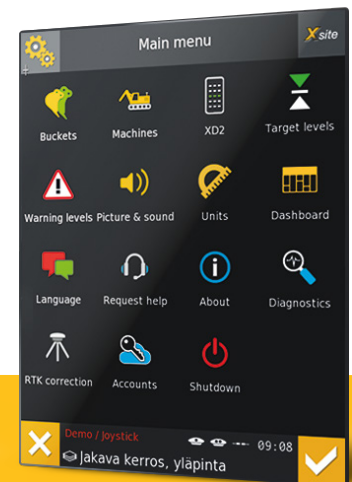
Main menu

Xsite

Buckets

Machines

XD2

Target levels

Warning levels

Picture & sound

Units

Dashboard

Language

Request help

About

Diagnostics

RTK correction

Accounts

Shutdown

Demo / Joystick

09:08

Jakava kerros, yläpinta